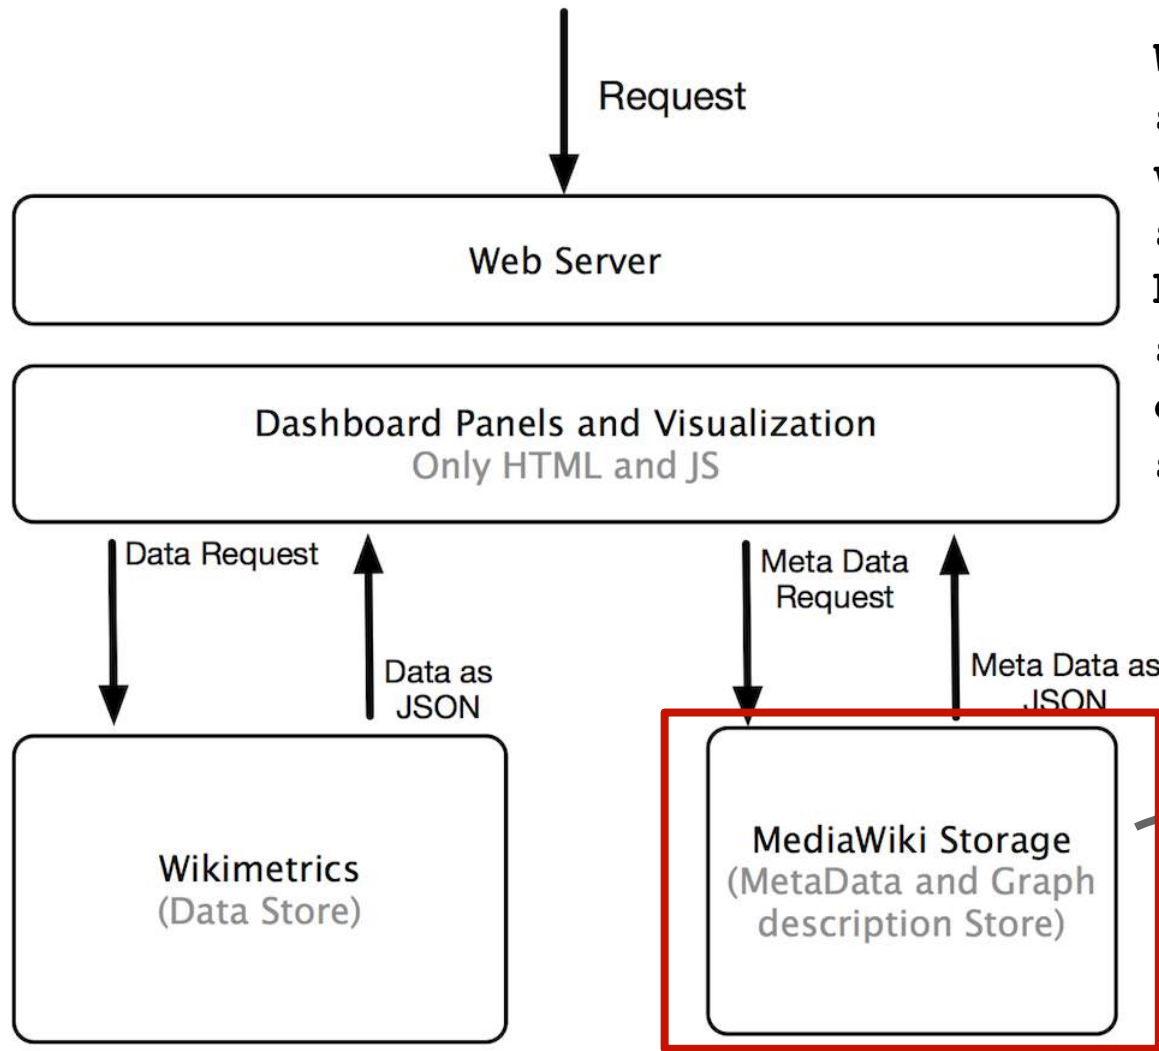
Request

Web Server

Dashboard Panels and Visualization
Only HTML and JS

Data Request

Data as JSON

Meta Data Request

Meta Data as JSON

Wikimetrics
(Data Store)

MediaWiki Storage
(MetaData and Graph description Store)

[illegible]